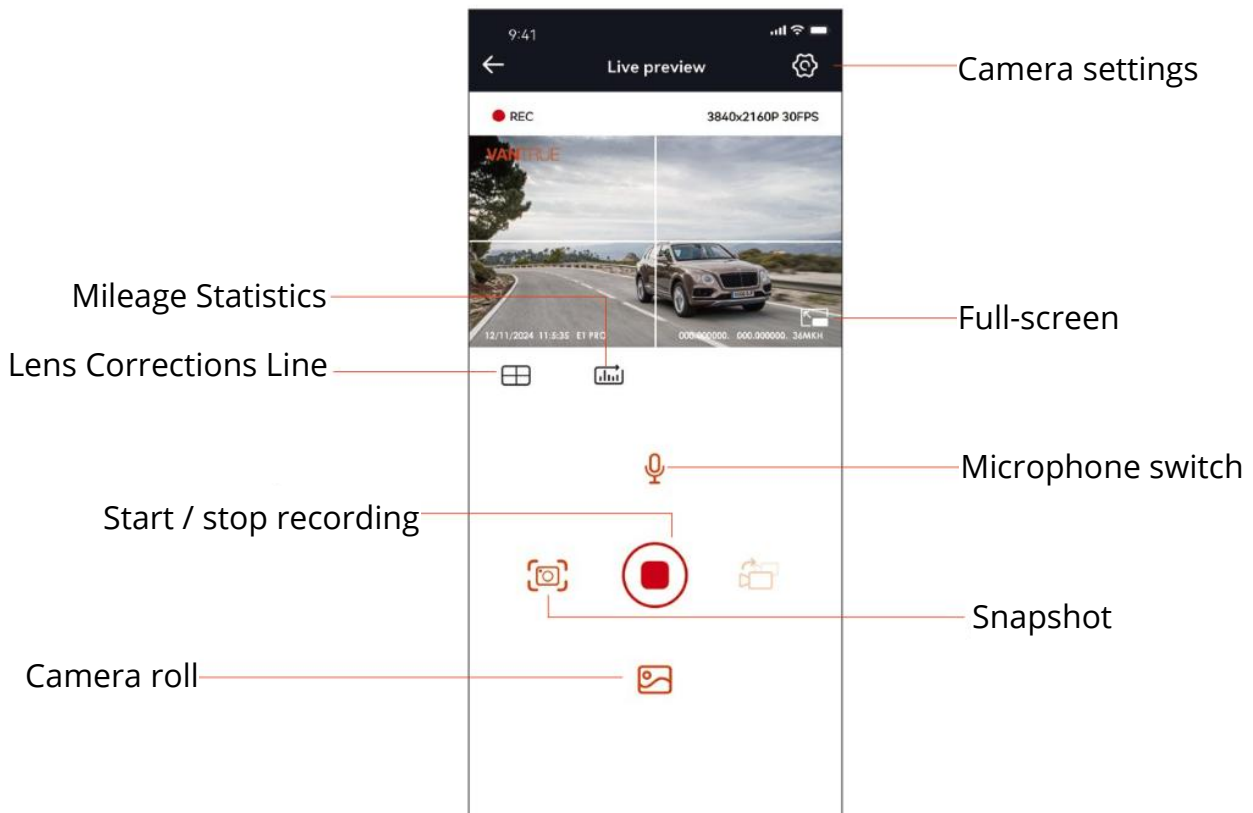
9:41

Live preview

Camera settings

REC

3840x2160P 30FPS

VANTRUE

Mileage Statistics

Full-screen

12/11/2024 11:5:35 E1 PRO

000.000000. 000.000000. 36MKH

Lens Corrections Line

Microphone switch

Start / stop recording

Snapshot

Camera roll